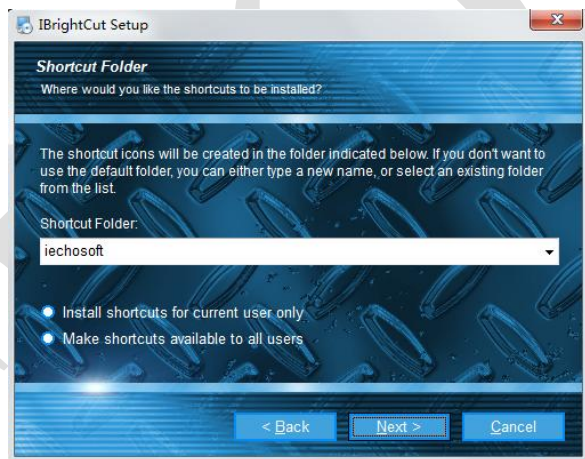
IBrightCut Setup

Shortcut Folder

Where would you like the shortcuts to be installed?

The shortcut icons will be created in the folder indicated below. If you don't want to use the default folder, you can either type a new name, or select an existing folder from the list.

Shortcut Folder:

iechosoft

Install shortcuts for current user only

Make shortcuts available to all users

< Back

Next >

Cancel